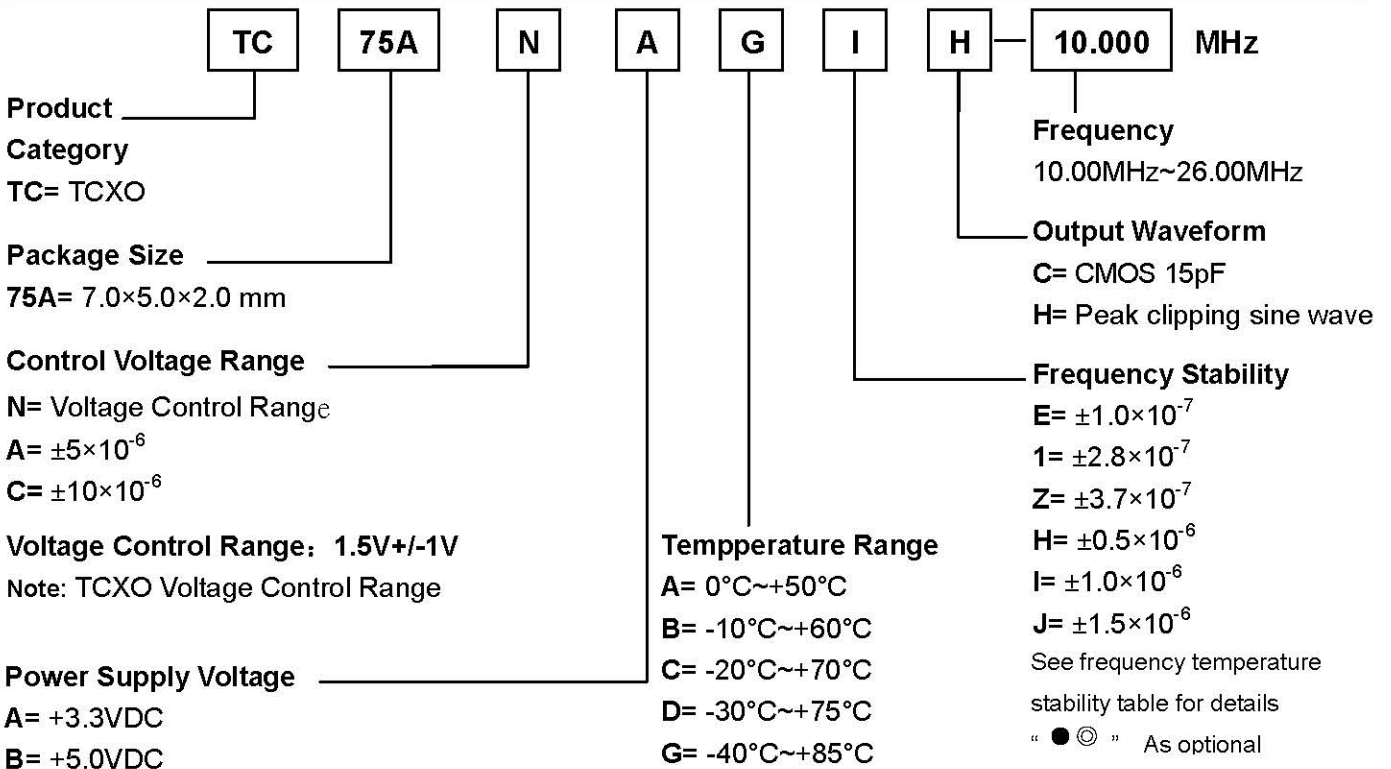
TC 75A N A G I H — 10.000 MHz

Product Category
TC= TCXO

Package Size
75A= 7.0×5.0×2.0 mm

Control Voltage Range
N= Voltage Control Range
A= $\pm5\times10^{-6}$
C= $\pm10\times10^{-6}$

Voltage Control Range：1.5V+/-1V
Note: TCXO Voltage Control Range

Power Supply Voltage
A= +3.3VDC
B= +5.0VDC

Tempperature Range
A= 0°C~+50°C
B= -10°C~+60°C
C= -20°C~+70°C
D= -30°C~+75°C
G= -40°C~+85°C

Frequency
10.00MHz~26.00MHz

Output Waveform
C= CMOS 15pF
H= Peak clipping sine wave

Frequency Stability
E= $\pm1.0\times10^{-7}$
1= $\pm2.8\times10^{-7}$
Z= $\pm3.7\times10^{-7}$
H= $\pm0.5\times10^{-6}$
I= $\pm1.0\times10^{-6}$
J= $\pm1.5\times10^{-6}$
See frequency temperature stability table for details
“ ●◎ ” As optional